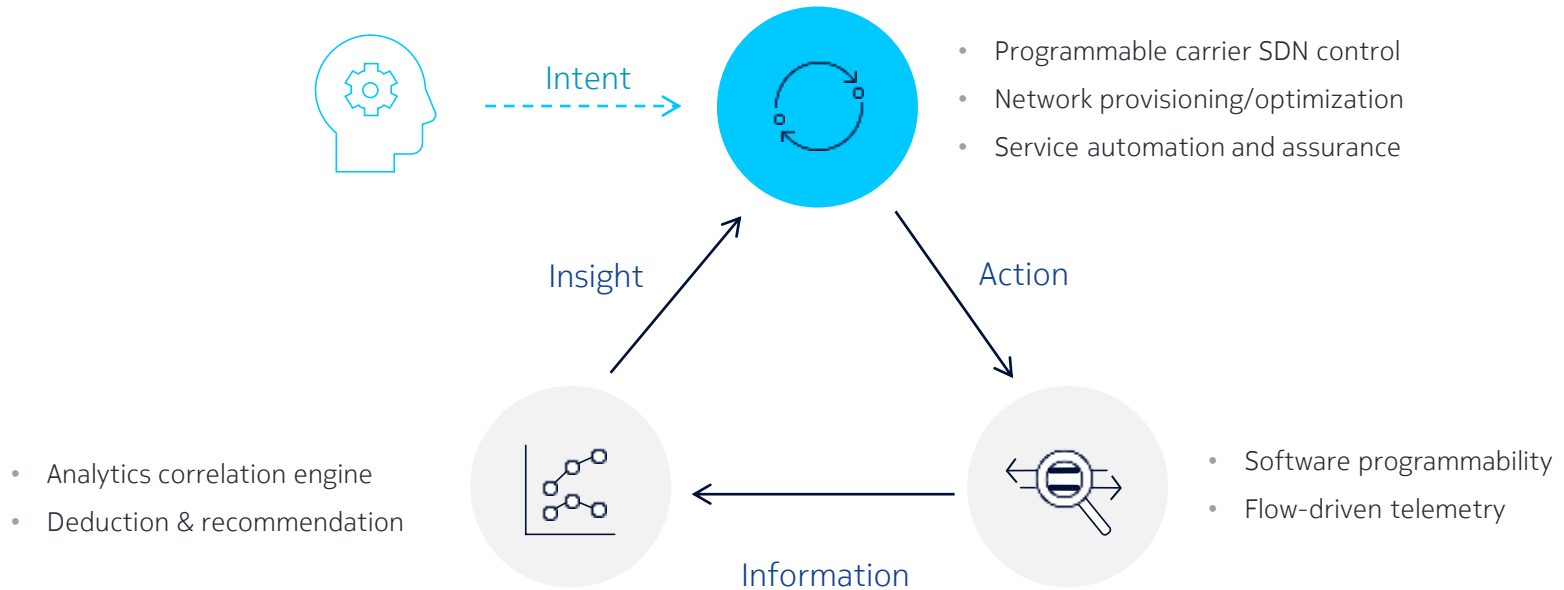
Intent

• Programmable carrier SDN control
• Network provisioning/optimization
• Service automation and assurance

Insight

Action

• Analytics correlation engine
• Deduction & recommendation

• Software programmability
• Flow-driven telemetry

Information